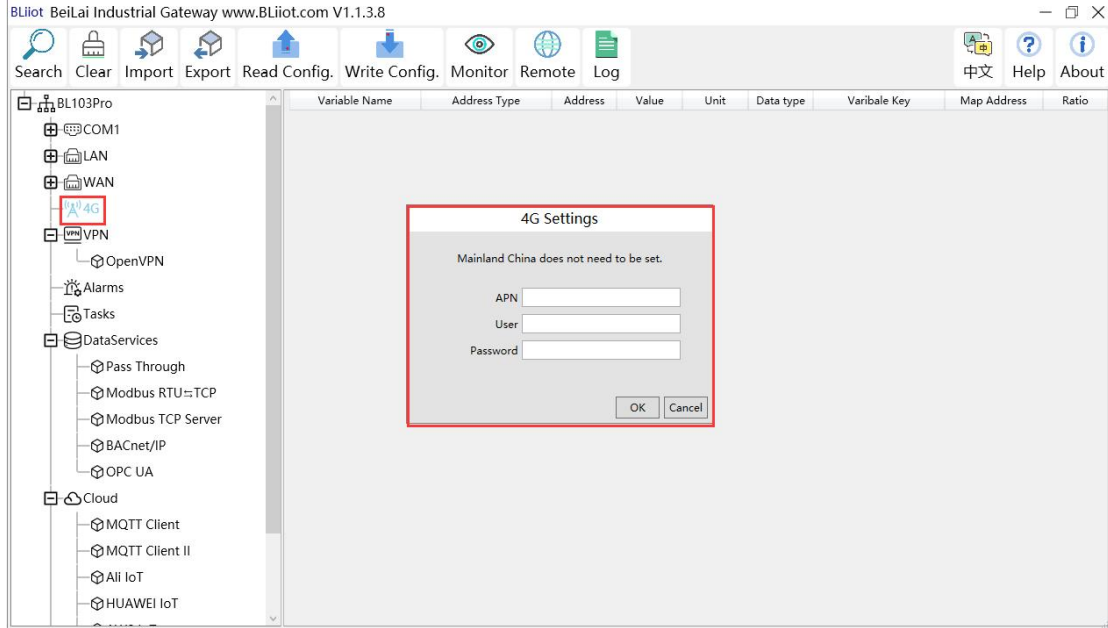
BLiiot BeiLai Industrial Gateway www.BLiiot.com V1.1.3.8

Search Clear Import Export Read Config. Write Config. Monitor Remote Log 中文 Help About

BL103Pro
COM1
LAN
WAN
4G
VPN
OpenVPN
Alarms
Tasks
DataServices
Pass Through
Modbus RTU⇆TCP
Modbus TCP Server
BACnet/IP
OPC UA
Cloud
MQTT Client
MQTT Client II
Ali IoT
HUAWEI IoT

| Variable Name | Address Type | Address | Value | Unit | Data type | Varibale Key | Map Address | Ratio |
|---|---|---|---|---|---|---|---|---|

4G Settings

Mainland China does not need to be set.

APN
User
Password

OK Cancel